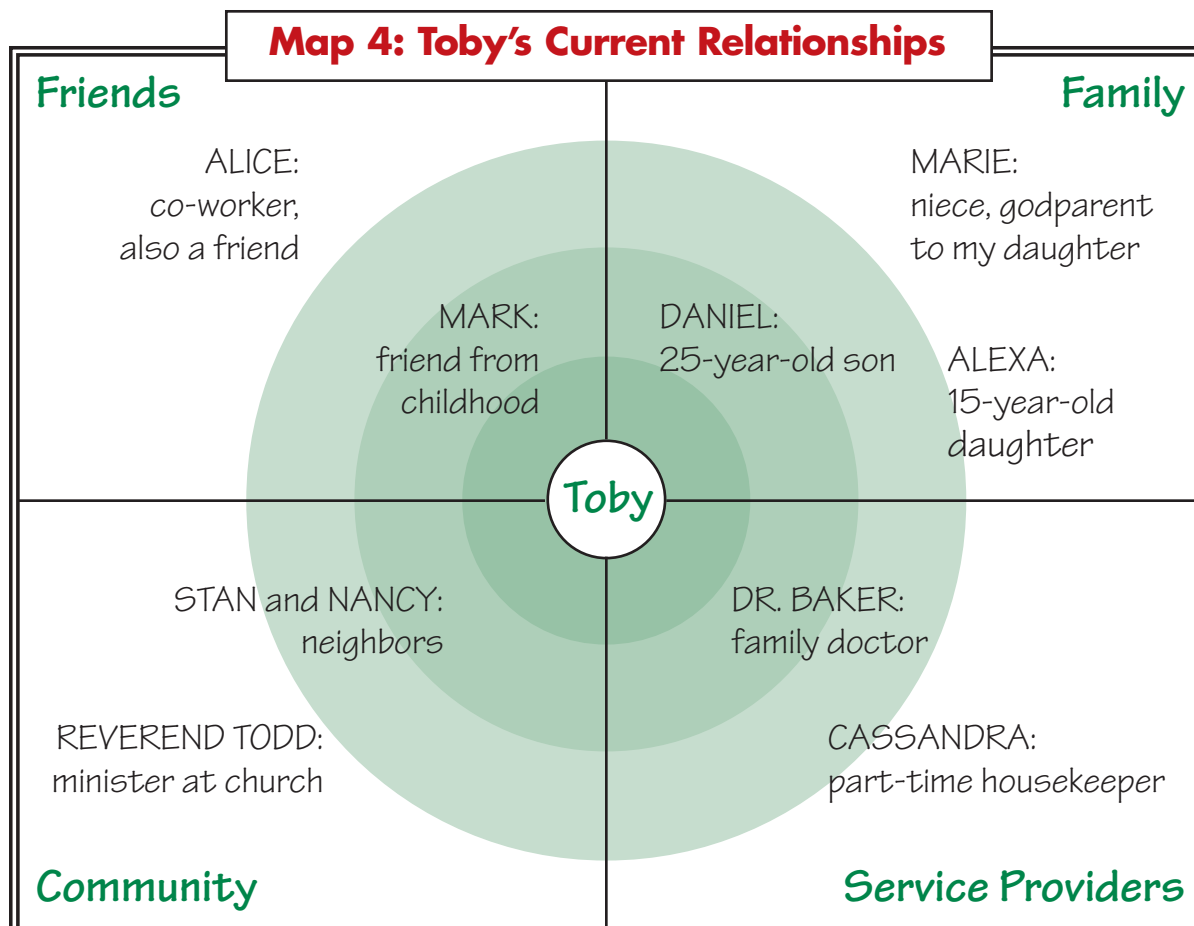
Map 4: Toby's Current Relationships

Friends

Family

ALICE: co-worker, also a friend

MARIE: niece, godparent to my daughter

MARK: friend from childhood

DANIEL: 25-year-old son

ALEXA: 15-year-old daughter

Toby

STAN and NANCY: neighbors

DR. BAKER: family doctor

REVEREND TODD: minister at church

CASSANDRA: part-time housekeeper

Community

Service Providers